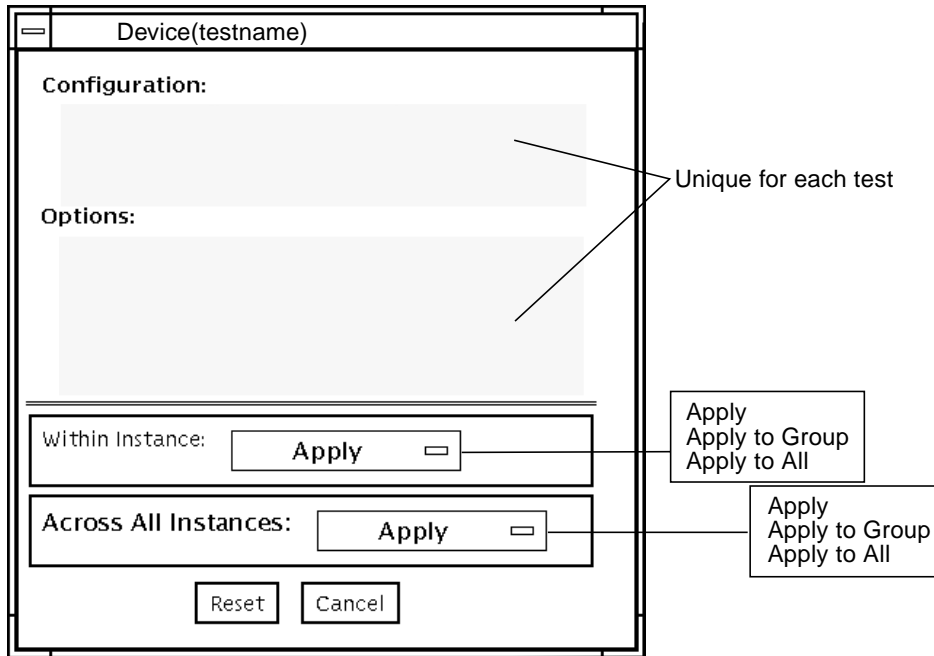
Device(testname)

Configuration:

Options:

Unique for each test

Within Instance:

Apply

Apply
Apply to Group
Apply to All

Across All Instances:

Apply

Apply
Apply to Group
Apply to All

Reset

Cancel